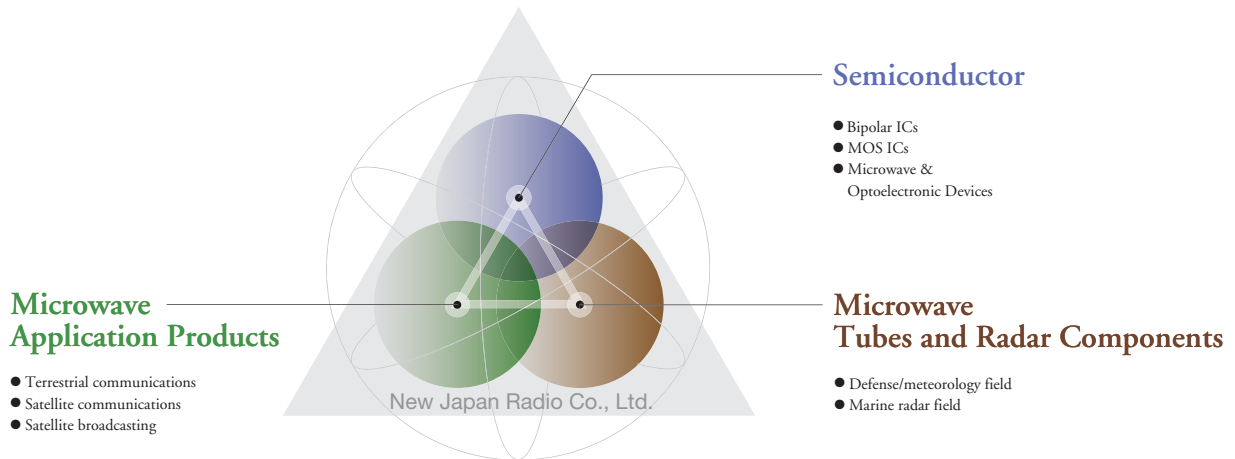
Semiconductor

● Bipolar ICs
● MOS ICs
● Microwave & Optoelectronic Devices

Microwave Application Products

● Terrestrial communications
● Satellite communications
● Satellite broadcasting

New Japan Radio Co., Ltd.

Microwave Tubes and Radar Components

● Defense/meteorology field
● Marine radar field